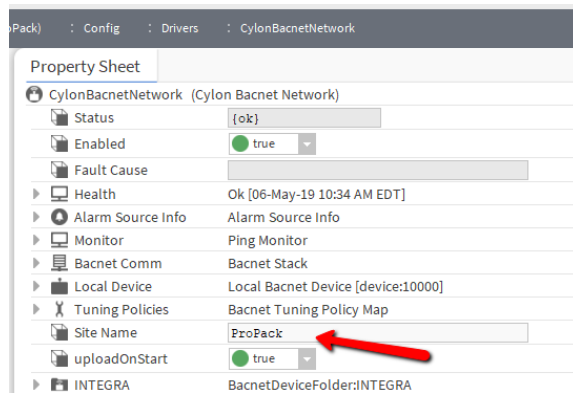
oPack) : Config : Drivers : CylonBacnetNetwork

Property Sheet

CylonBacnetNetwork (Cylon Bacnet Network)

| | |
|---|---|
| Status | {ok} |
| Enabled | true |
| Fault Cause | |
| Health | Ok [06-May-19 10:34 AM EDT] |
| Alarm Source Info | Alarm Source Info |
| Monitor | Ping Monitor |
| Bacnet Comm | Bacnet Stack |
| Local Device | Local Bacnet Device [device:10000] |
| Tuning Policies | Bacnet Tuning Policy Map |
| Site Name | ProPack |
| uploadOnStart | true |
| INTEGRA | BacnetDeviceFolder:INTEGRA |